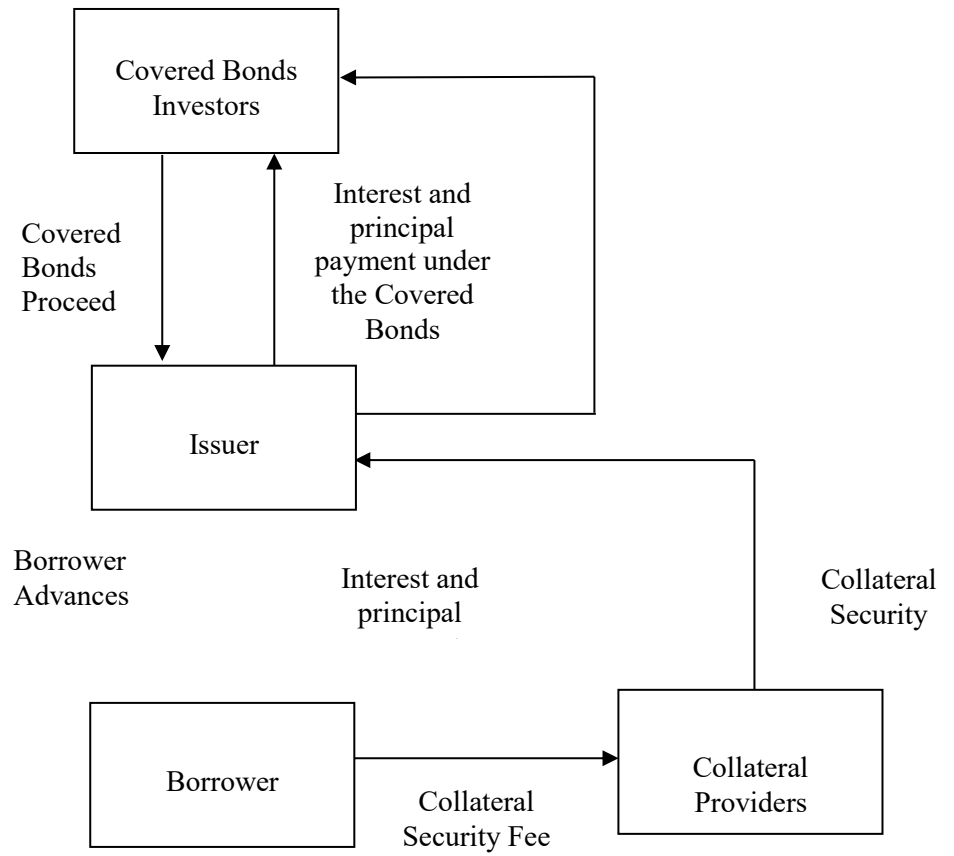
Covered Bonds Investors

Covered Bonds Proceed

Interest and principal payment under the Covered Bonds

Issuer

Borrower Advances

Interest and principal

Collateral Security

Borrower

Collateral Security Fee

Collateral Providers